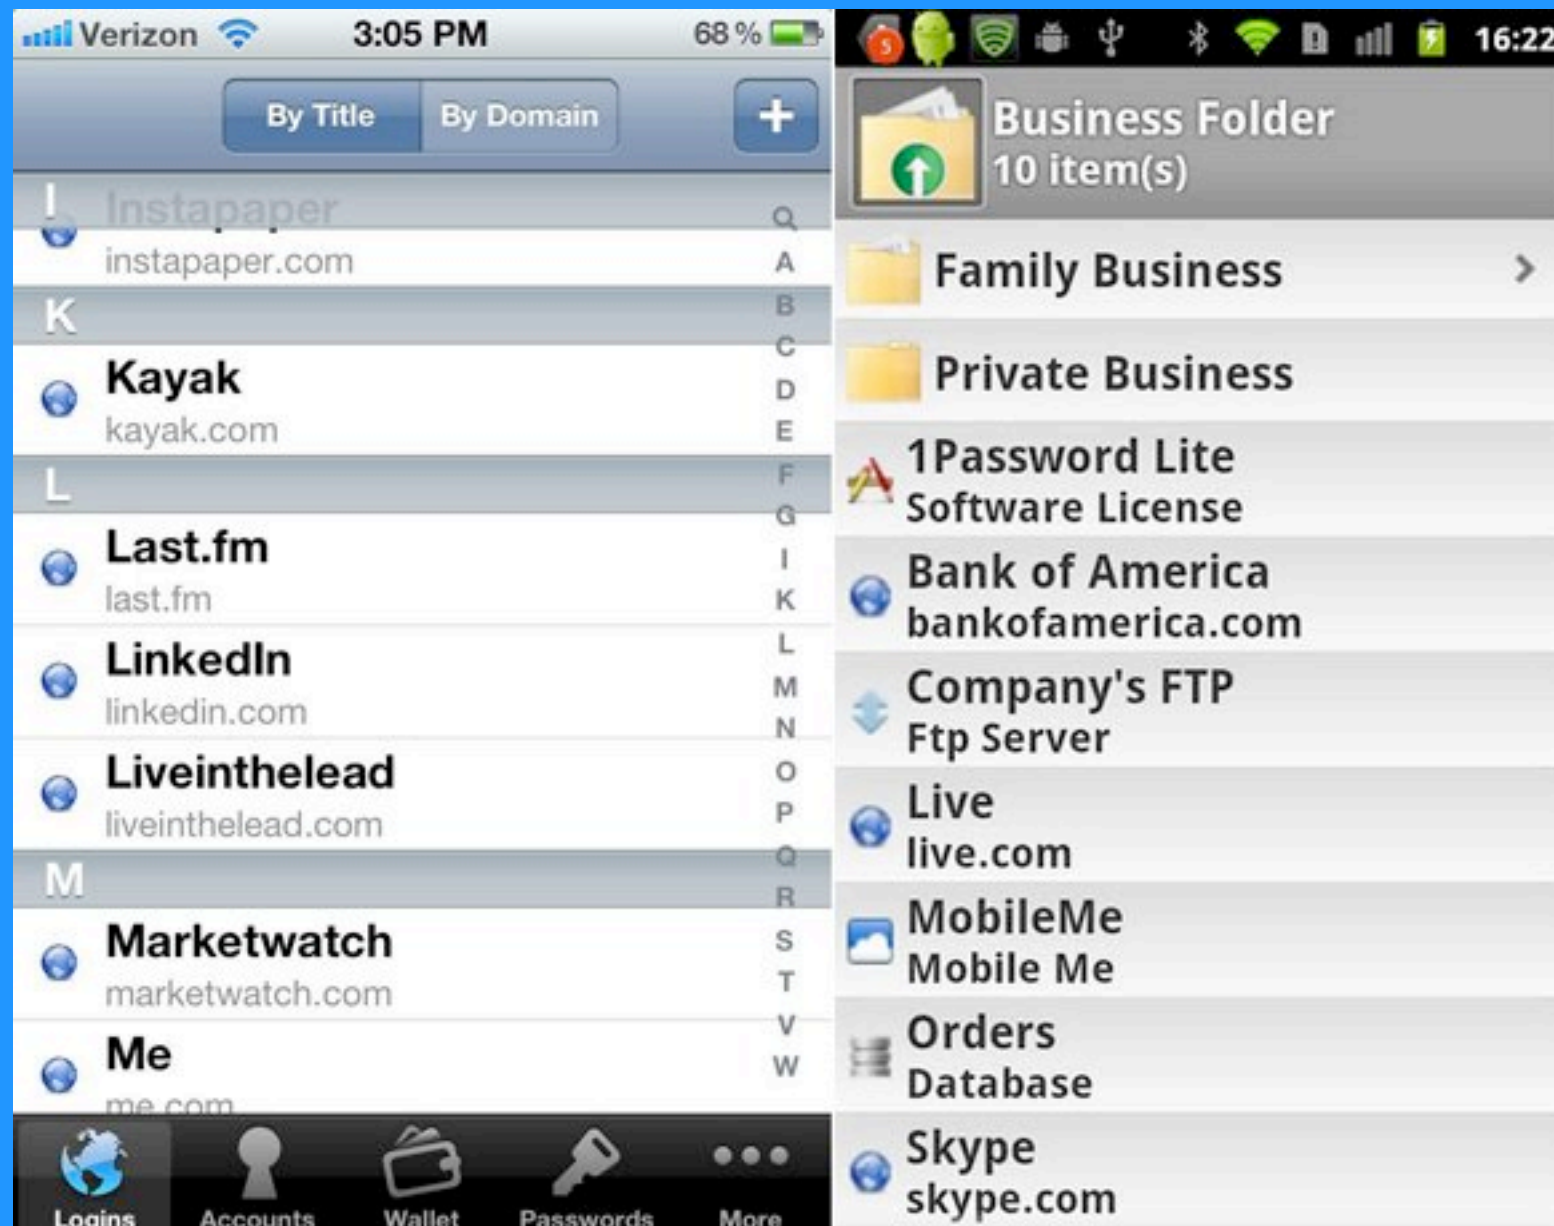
Verizon 3:05 PM 68 %

By Title By Domain +

I Instapaper
instapaper.com

K

Kayak
kayak.com

L

Last.fm
last.fm

LinkedIn
linkedin.com

Liveinthelead
liveinthelead.com

M

Marketwatch
marketwatch.com

Me
me.com

Q A B C D E F G I K L M N O P Q R S T V W

Logins Accounts Wallet Passwords More

5 16:22

Business Folder
10 item(s)

Family Business

Private Business

1Password Lite
Software License

Bank of America
bankofamerica.com

Company's FTP
Ftp Server

Live
live.com

MobileMe
Mobile Me

Orders
Database

Skype
skype.com